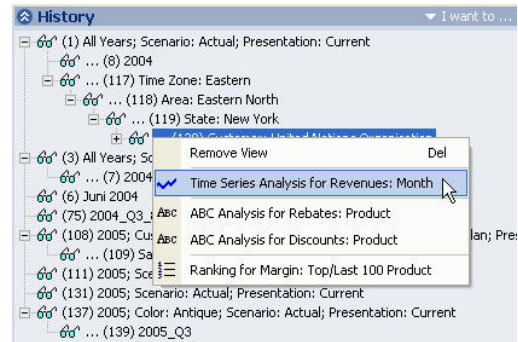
History
I want to ...
(1) All Years; Scenario: Actual; Presentation: Current
... (8) 2004
... (117) Time Zone: Eastern
... (118) Area: Eastern North
... (119) State: New York
(120) Customer: United Nations Organization
(3) All Years; Sc
... (7) 2004
(6) Juni 2004
(75) 2004_Q3
(108) 2005; Cu
... (109) Sa
(111) 2005; Sce
(131) 2005; Scenario: Actual; Presentation: Current
(137) 2005; Color: Antique; Scenario: Actual; Presentation: Current
... (139) 2005_Q3
lan; Pres
Remove View Del
Time Series Analysis for Revenues: Month
ABC ABC Analysis for Rebates: Product
ABC ABC Analysis for Discounts: Product
Ranking for Margin: Top/Last 100 Product